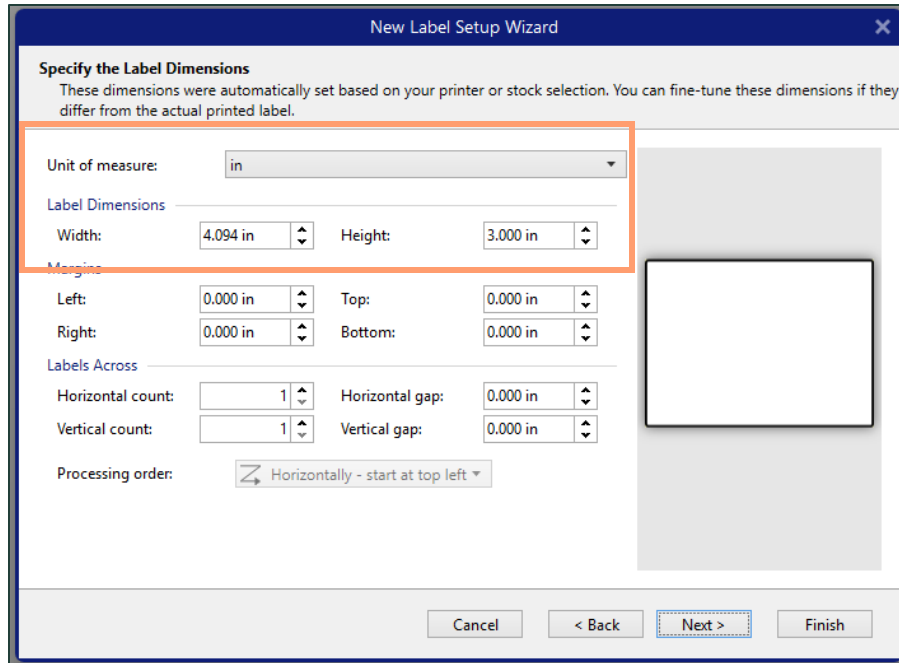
New Label Setup Wizard

Specify the Label Dimensions
These dimensions were automatically set based on your printer or stock selection. You can fine-tune these dimensions if they differ from the actual printed label.

Unit of measure: in

Label Dimensions
Width: 4.094 in
Height: 3.000 in

Margins
Left: 0.000 in
Top: 0.000 in
Right: 0.000 in
Bottom: 0.000 in

Labels Across
Horizontal count: 1
Horizontal gap: 0.000 in
Vertical count: 1
Vertical gap: 0.000 in

Processing order: Horizontally - start at top left

Cancel
< Back
Next >
Finish